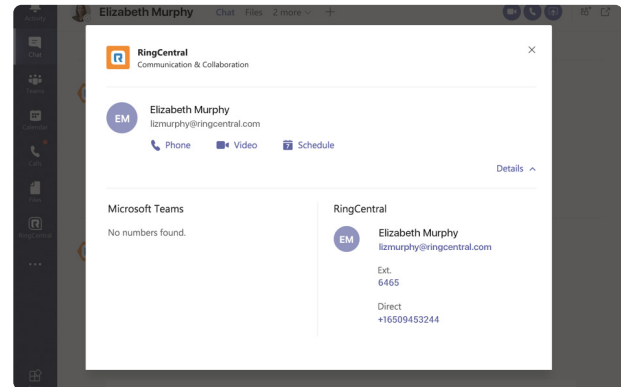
Activity

Chat

Teams

Calendar

Calls

Files

RingCentral

...

Elizabeth Murphy Chat Files 2 more +

RingCentral
Communication & Collaboration

×

EM

Elizabeth Murphy
lizmurphy@ringcentral.com

Phone Video Schedule

Details ^

Microsoft Teams

No numbers found.

RingCentral

EM

Elizabeth Murphy
lizmurphy@ringcentral.com

Ext.
6465

Direct
+16509453244